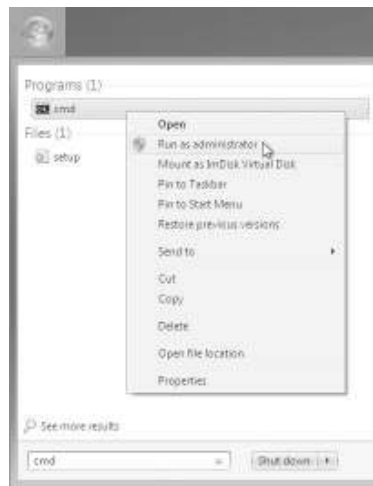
Programs (1)

cmd

Files (1)

setup

Open

Run as administrator

Mount as ImDisk Virtual Disk

Pin to Taskbar

Pin to Start Menu

Restore previous versions

Send to

Cut

Copy

Delete

Open file location

Properties

See more results

cmd

Shut down